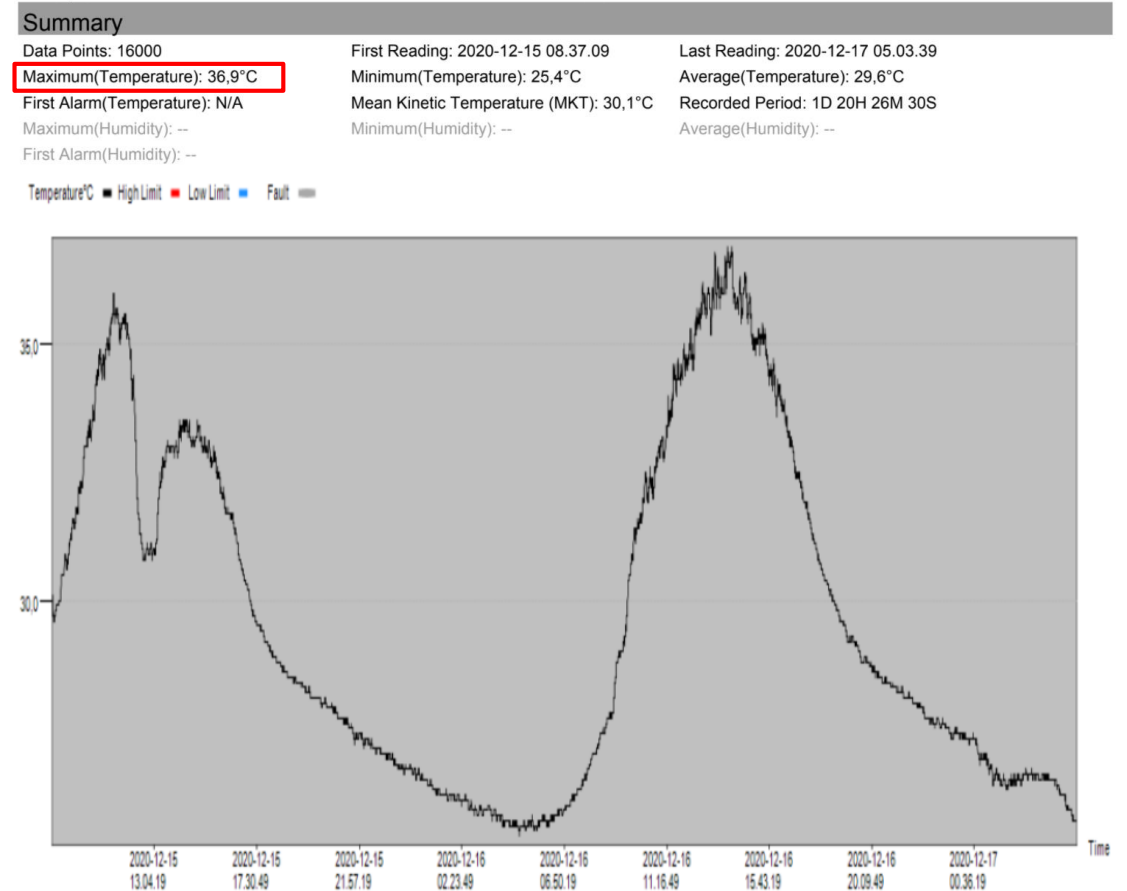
Summary

Data Points: 16000
Maximum(Temperature): 36,9°C
First Alarm(Temperature): N/A
Maximum(Humidity): --
First Alarm(Humidity): --

First Reading: 2020-12-15 08.37.09
Minimum(Temperature): 25,4°C
Mean Kinetic Temperature (MKT): 30,1°C
Minimum(Humidity): --

Last Reading: 2020-12-17 05.03.39
Average(Temperature): 29,6°C
Recorded Period: 1D 20H 26M 30S
Average(Humidity): --

Temperature°C High Limit Low Limit Fault

35.0
30.0

2020-12-15 13.04.19
2020-12-15 17.30.49
2020-12-15 21.57.19
2020-12-16 02.23.49
2020-12-16 06.50.19
2020-12-16 11.16.49
2020-12-16 15.43.19
2020-12-16 20.09.49
2020-12-17 00.36.19
Time